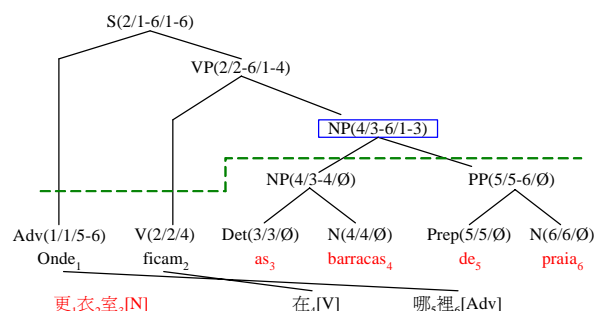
S(2/1-6/1-6)

VP(2/2-6/1-4)

NP(4/3-6/1-3)

NP(4/3-4/Ø)

PP(5/5-6/Ø)

Adv(1/1/5-6)

V(2/2/4)

Det(3/3/Ø)

N(4/4/Ø)

Prep(5/5/Ø)

N(6/6/Ø)

Onde$_1$

ficam$_2$

as$_3$

barracas$_4$

de$_5$

praia$_6$

更$_1$衣$_2$室$_3$[N]

在$_4$[V]

哪$_5$裡$_6$[Adv]